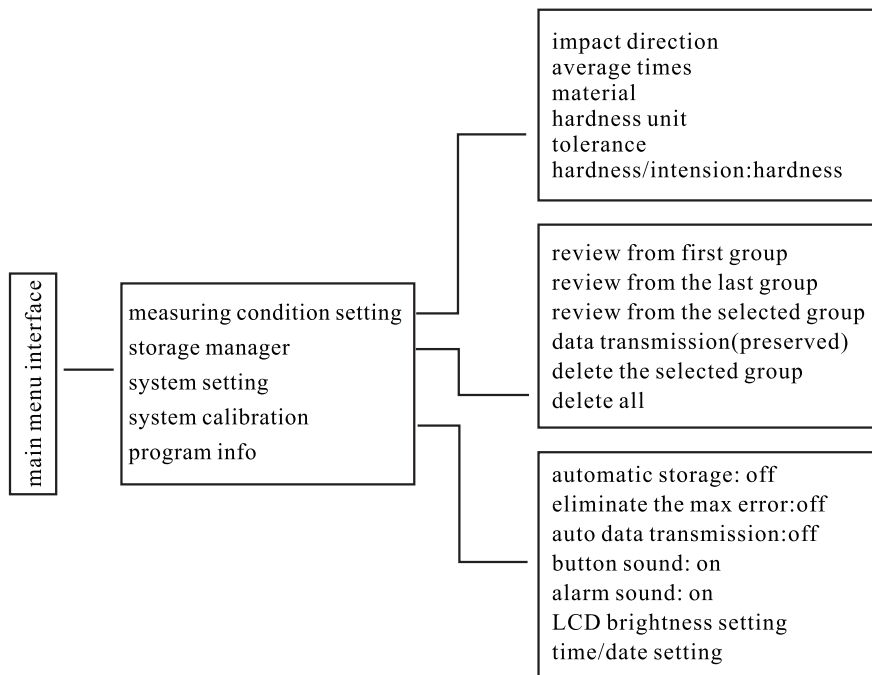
main menu interface

measuring condition setting
storage manager
system setting
system calibration
program info

impact direction
average times
material
hardness unit
tolerance
hardness/intension:hardness

review from first group
review from the last group
review from the selected group
data transmission(preserved)
delete the selected group
delete all

automatic storage: off
eliminate the max error:off
auto data transmission:off
button sound: on
alarm sound: on
LCD brightness setting
time/date setting